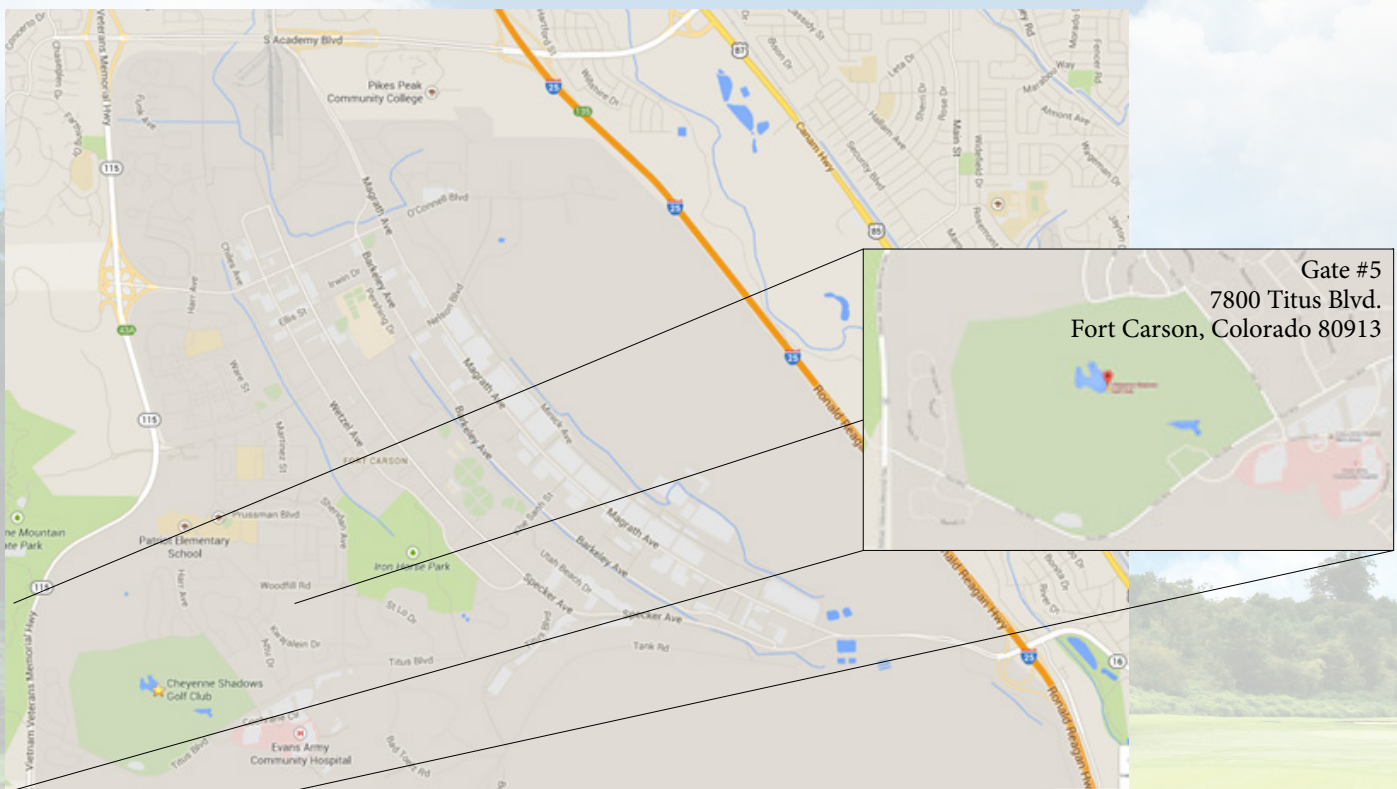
Gate #5
7800 Titus Blvd.
Fort Carson, Colorado 80913

S Academy Blvd
Pikes Peak Community College
Vietnam Veterans Memorial Hwy
115
25
87
Canam Hwy
Security Blvd
Main St
O'Connell Blvd
Magrath Ave
Barkeley Ave
Nelson Blvd
Irwin Dr
Ellis St
Childs Ave
Harr Ave
Ware St
Martinez St
Wetzel Ave
FORT CARSON
Prussman Blvd
Patriot Elementary School
Woodfill Rd
Sheridan Ave
Iron Horse Park
Utah Beach Dr
Specker Ave
Tank Rd
St Lo Dr
Titus Blvd
Cheyenne Shadows Golf Club
Evans Army Community Hospital
Ronald Reagan Hwy
16
85
Cheyenne Mountain State Park
Fuek Ave
Hallam Ave
Academy Blvd
Almont Ave